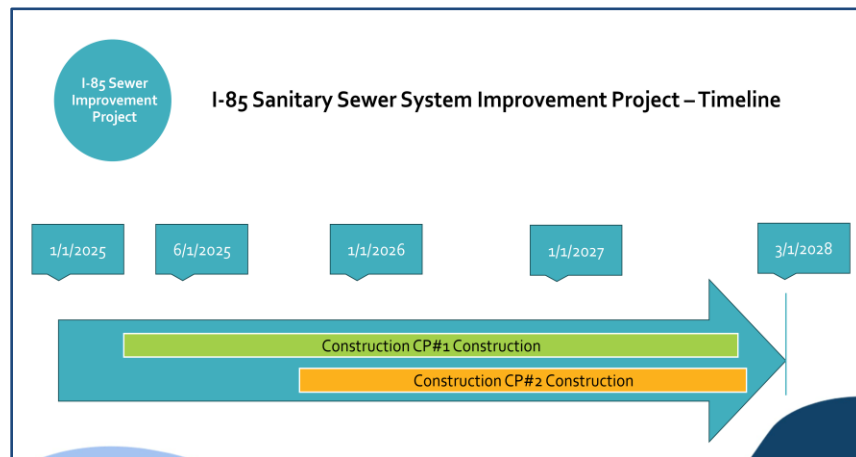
I-85 Sewer Improvement Project

I-85 Sanitary Sewer System Improvement Project – Timeline

1/1/2025

6/1/2025

1/1/2026

1/1/2027

3/1/2028

Construction CP#1 Construction

Construction CP#2 Construction